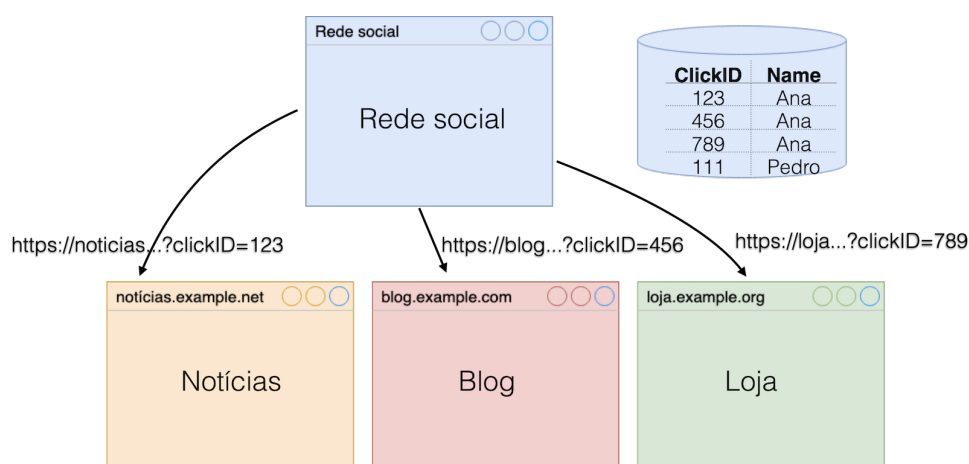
Rede social

Rede social

| ClickID | Name |
|---|---|
| 123 | Ana |
| 456 | Ana |
| 789 | Ana |
| 111 | Pedro |

https://noticias...?clickID=123

https://blog...?clickID=456

https://loja...?clickID=789

notícias.example.net

Notícias

blog.example.com

Blog

loja.example.org

Loja